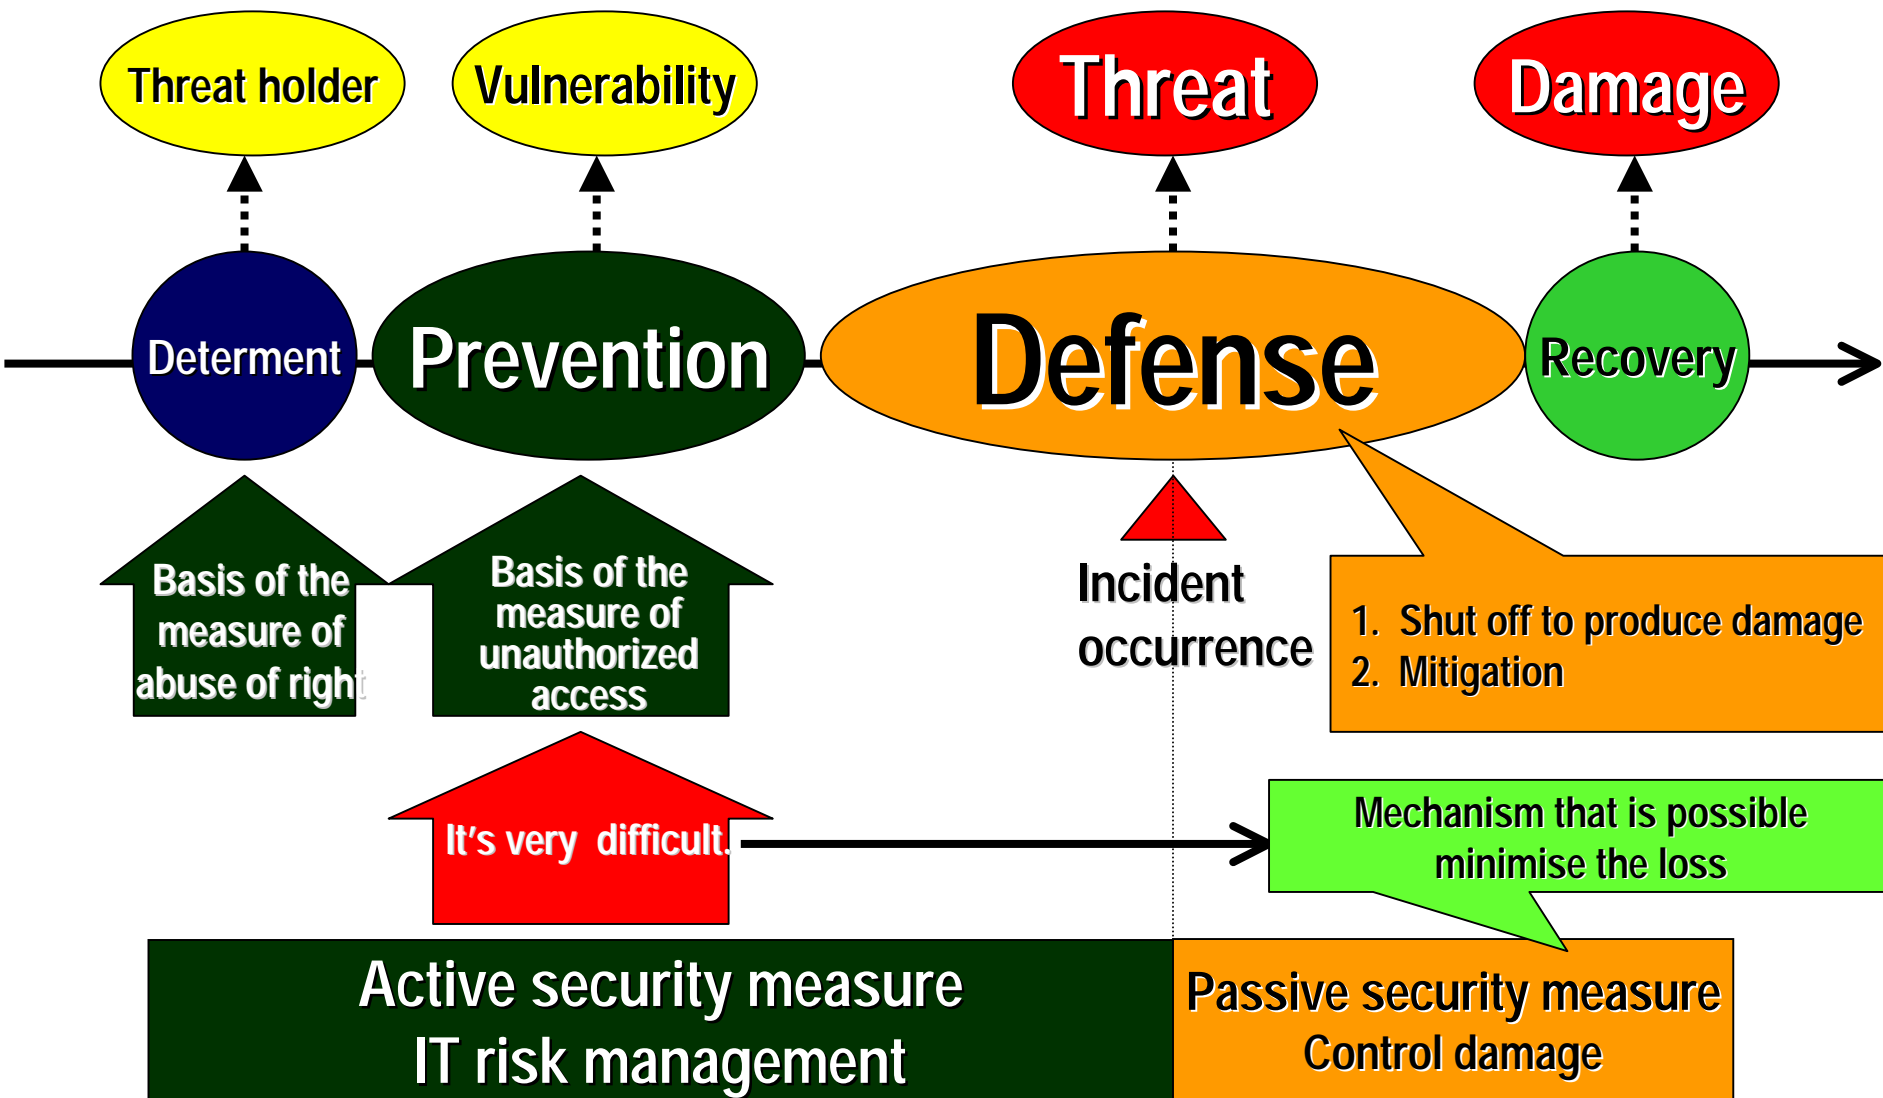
Threat holder

Vulnerability

Threat

Damage

Determent

Prevention

Defense

Recovery

Basis of the measure of abuse of right

Basis of the measure of unauthorized access

Incident occurrence

1. Shut off to produce damage
2. Mitigation

It's very difficult.

Mechanism that is possible minimise the loss

Active security measure
IT risk management

Passive security measure
Control damage